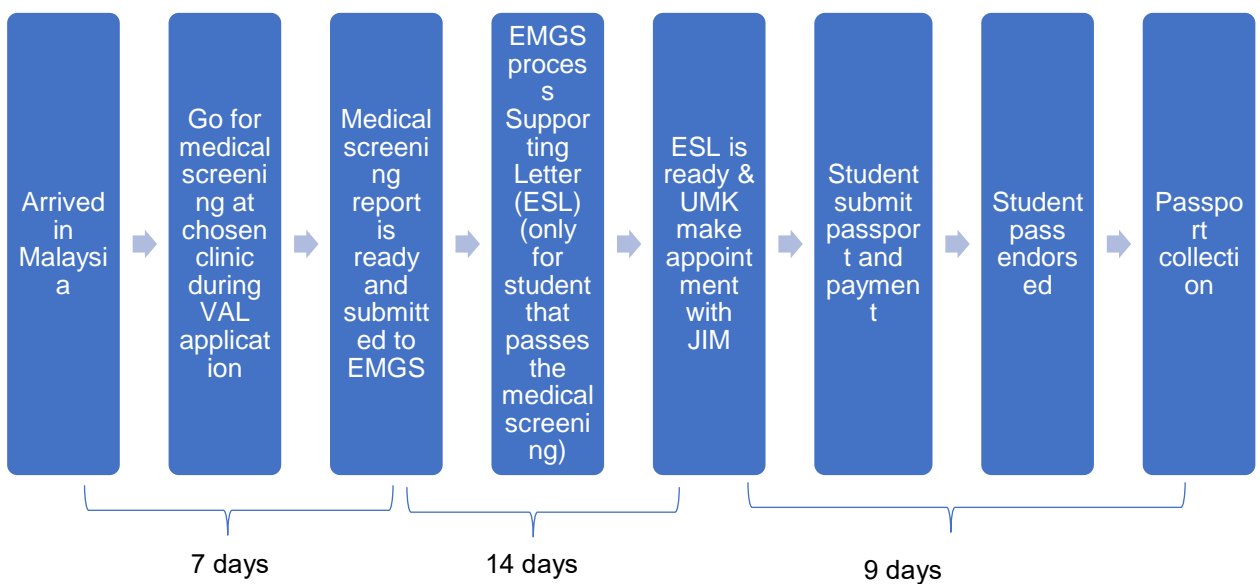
Arrived in Malaysia

Go for medical screening at chosen clinic during VAL application

Medical screening report is ready and submitted to EMGS

EMGS process Supporting Letter (ESL) (only for student that passes the medical screening)

ESL is ready & UMK make appointment with JIM

Student submit passport and payment

Student pass endorsed

Passport collection

7 days

14 days

9 days